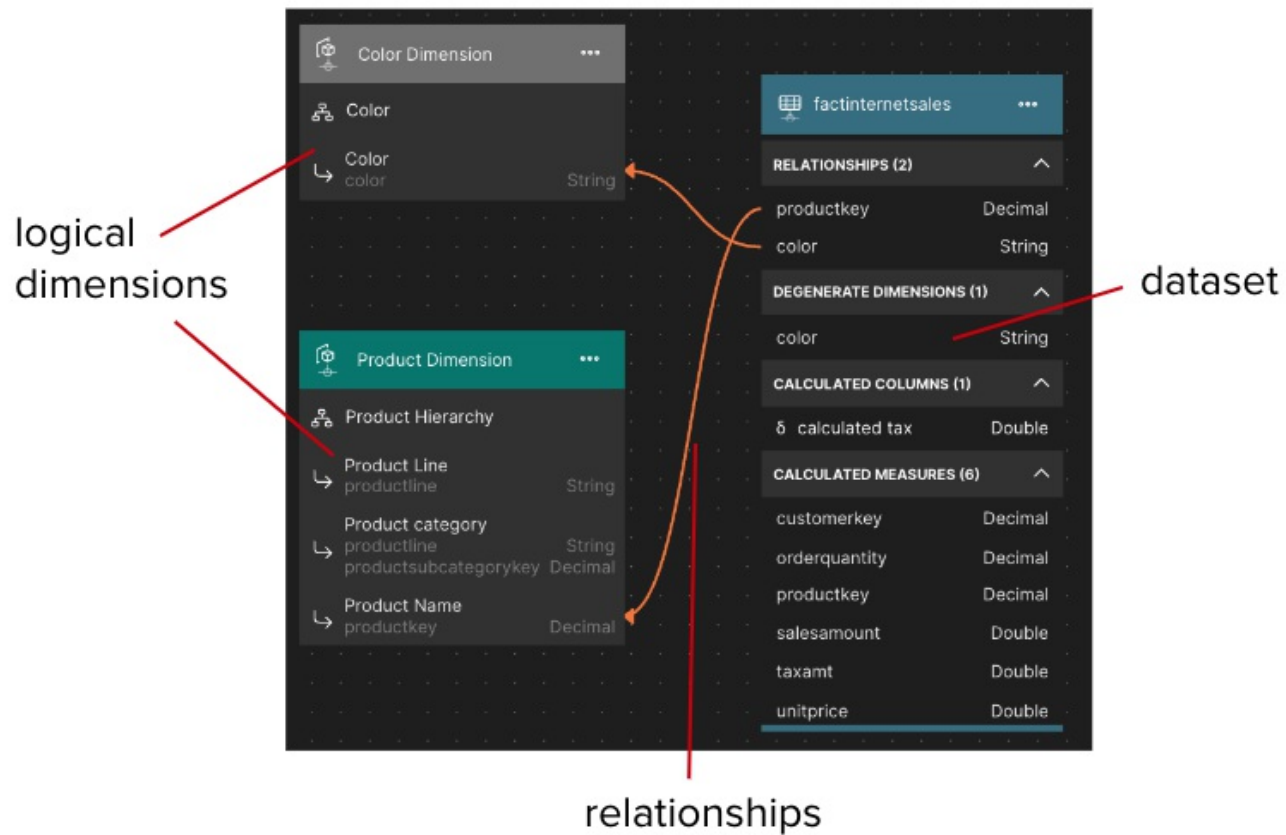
logical dimensions

Color Dimension •••

Color

Color
color String

Product Dimension •••

Product Hierarchy

Product Line
productline String

Product category
productline String
productsubcategorykey Decimal

Product Name
productkey Decimal

factinternetsales •••

RELATIONSHIPS (2)

productkey Decimal

color String

DEGENERATE DIMENSIONS (1)

color String

CALCULATED COLUMNS (1)

δ calculated tax Double

CALCULATED MEASURES (6)

customerkey Decimal

orderquantity Decimal

productkey Decimal

salesamount Double

taxamt Double

unitprice Double

dataset

relationships